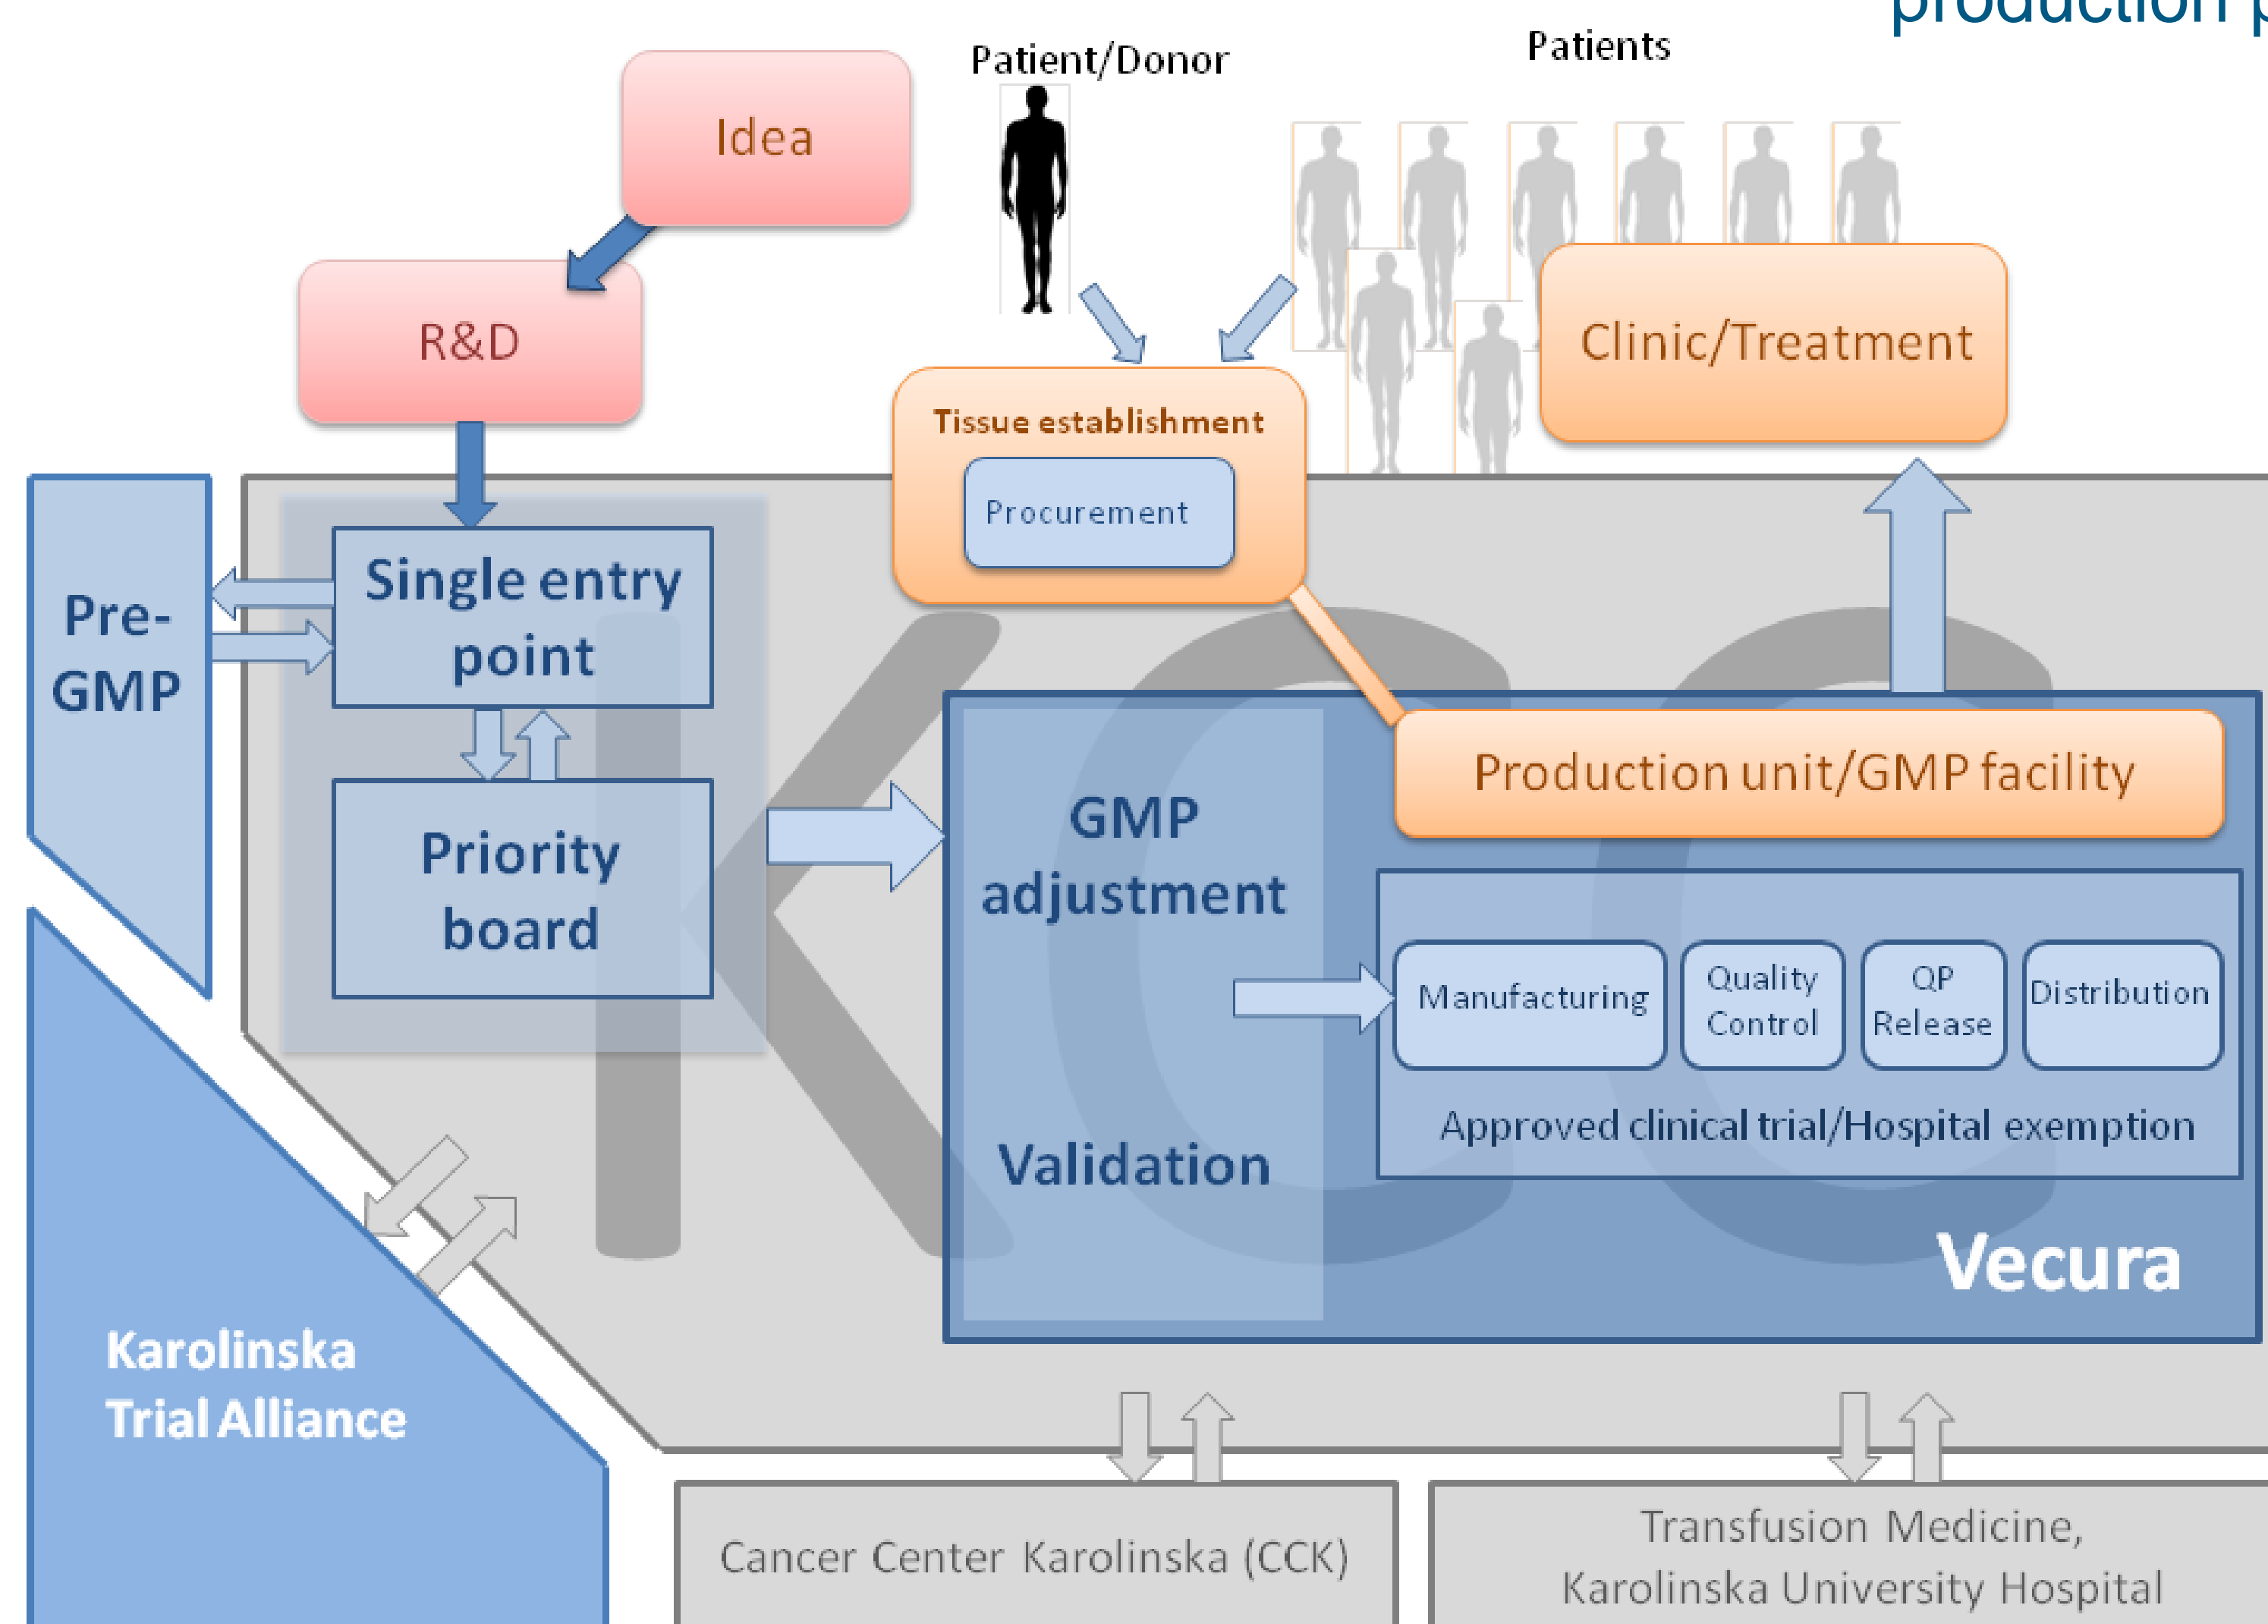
production p

Patient/Donor

Patients

Idea

R&D

Tissue establishment

Procurement

Clinic/Treatment

Pre-GMP

Single entry point

Priority board

GMP adjustment

Validation

Production unit/GMP facility

Manufacturing

Quality Control

QP Release

Distribution

Approved clinical trial/Hospital exemption

Vecura

Karolinska Trial Alliance

Cancer Center Karolinska (CCK)

Transfusion Medicine, Karolinska University Hospital